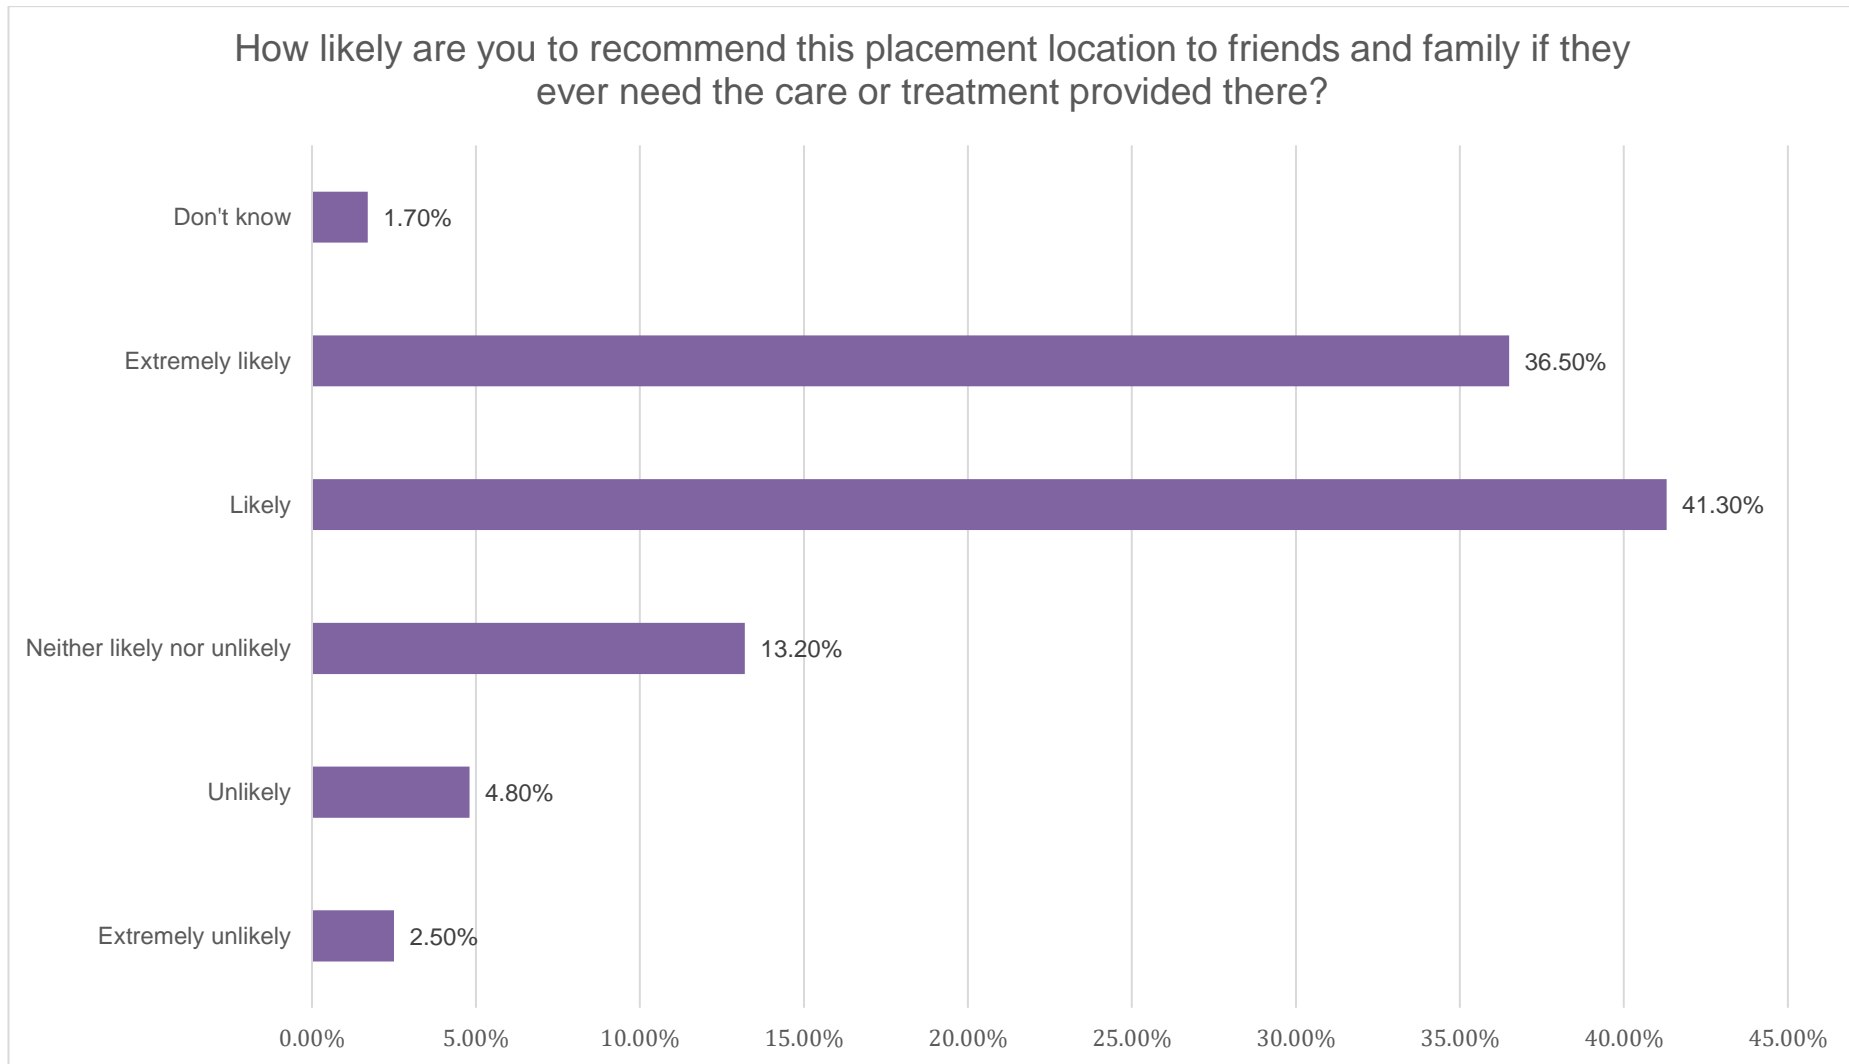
How likely are you to recommend this placement location to friends and family if they ever need the care or treatment provided there?

| Response | Percentage |
|---|---|
| Don't know | 1.70% |
| Extremely likely | 36.50% |
| Likely | 41.30% |
| Neither likely nor unlikely | 13.20% |
| Unlikely | 4.80% |
| Extremely unlikely | 2.50% |

0.00% 5.00% 10.00% 15.00% 20.00% 25.00% 30.00% 35.00% 40.00% 45.00%